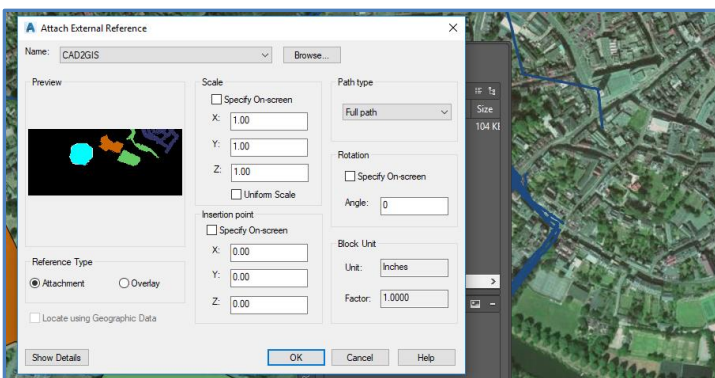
Attach External Reference

Name: CAD2GIS

Browse...

Preview

Scale
Specify On-screen
X: 1.00
Y: 1.00
Z: 1.00
Uniform Scale

Path type
Full path

Rotation
Specify On-screen
Angle: 0

Insertion point
Specify On-screen
X: 0.00
Y: 0.00
Z: 0.00

Reference Type
Attachment
Overlay

Block Unit
Unit: Inches
Factor: 1.0000

Locate using Geographic Data

Show Details

OK

Cancel

Help

Size
104 KI